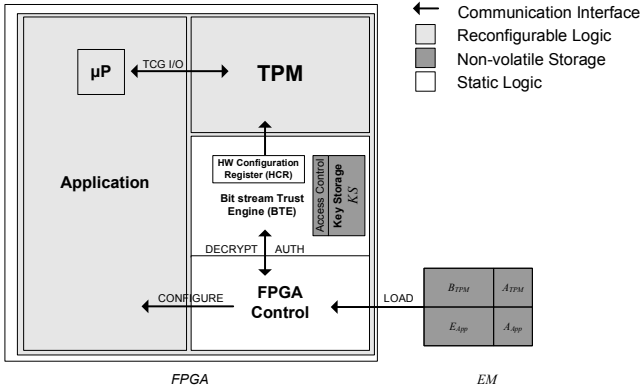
Communication Interface
Reconfigurable Logic
Non-volatile Storage
Static Logic

µP
TCG I/O
TPM

Application

HW Configuration Register (HCR)
Access Control
Key Storage
$KS$
Bit stream Trust Engine (BTE)

DECRYPT
AUTH

CONFIGURE
FPGA Control
LOAD

$B_{TPM}$
$A_{TPM}$
$E_{App}$
$A_{App}$

FPGA
EM